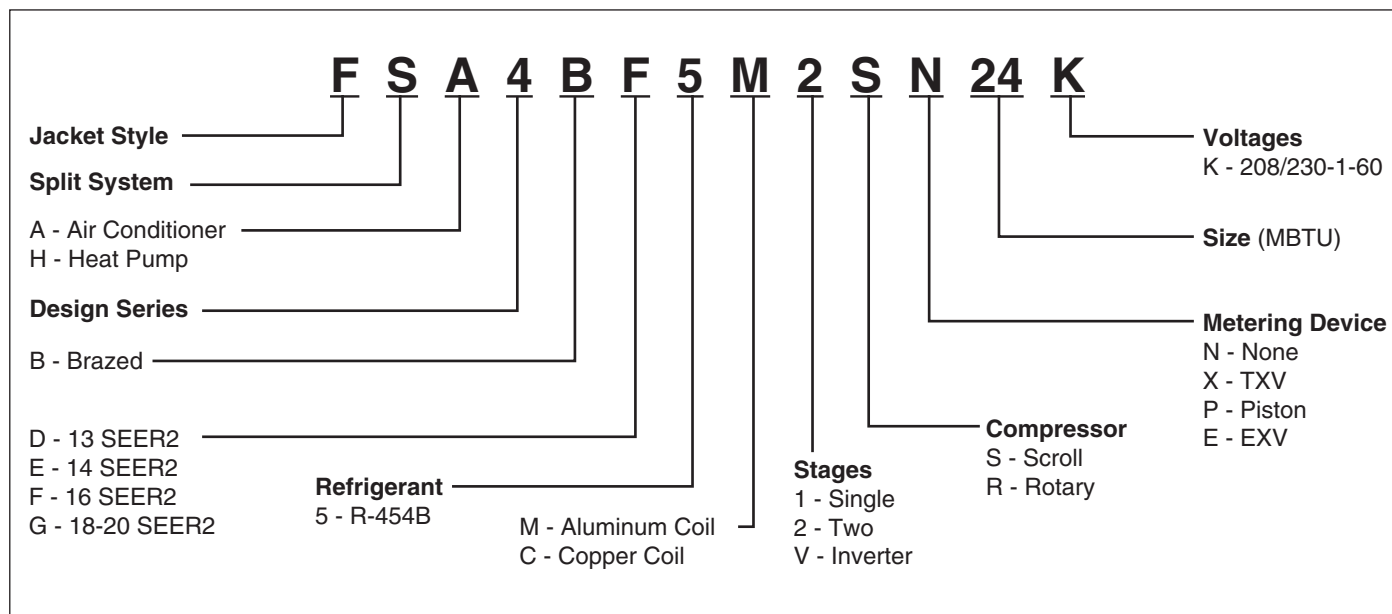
F S A 4 B F 5 M 2 S N 24 K

Jacket Style

Split System

A - Air Conditioner
H - Heat Pump

Design Series

B - Brazed

D - 13 SEER2
E - 14 SEER2
F - 16 SEER2
G - 18-20 SEER2

Refrigerant
5 - R-454B

M - Aluminum Coil
C - Copper Coil

Stages
1 - Single
2 - Two
V - Inverter

Compressor
S - Scroll
R - Rotary

Metering Device
N - None
X - TXV
P - Piston
E - EXV

Size (MBTU)

Voltages
K - 208/230-1-60